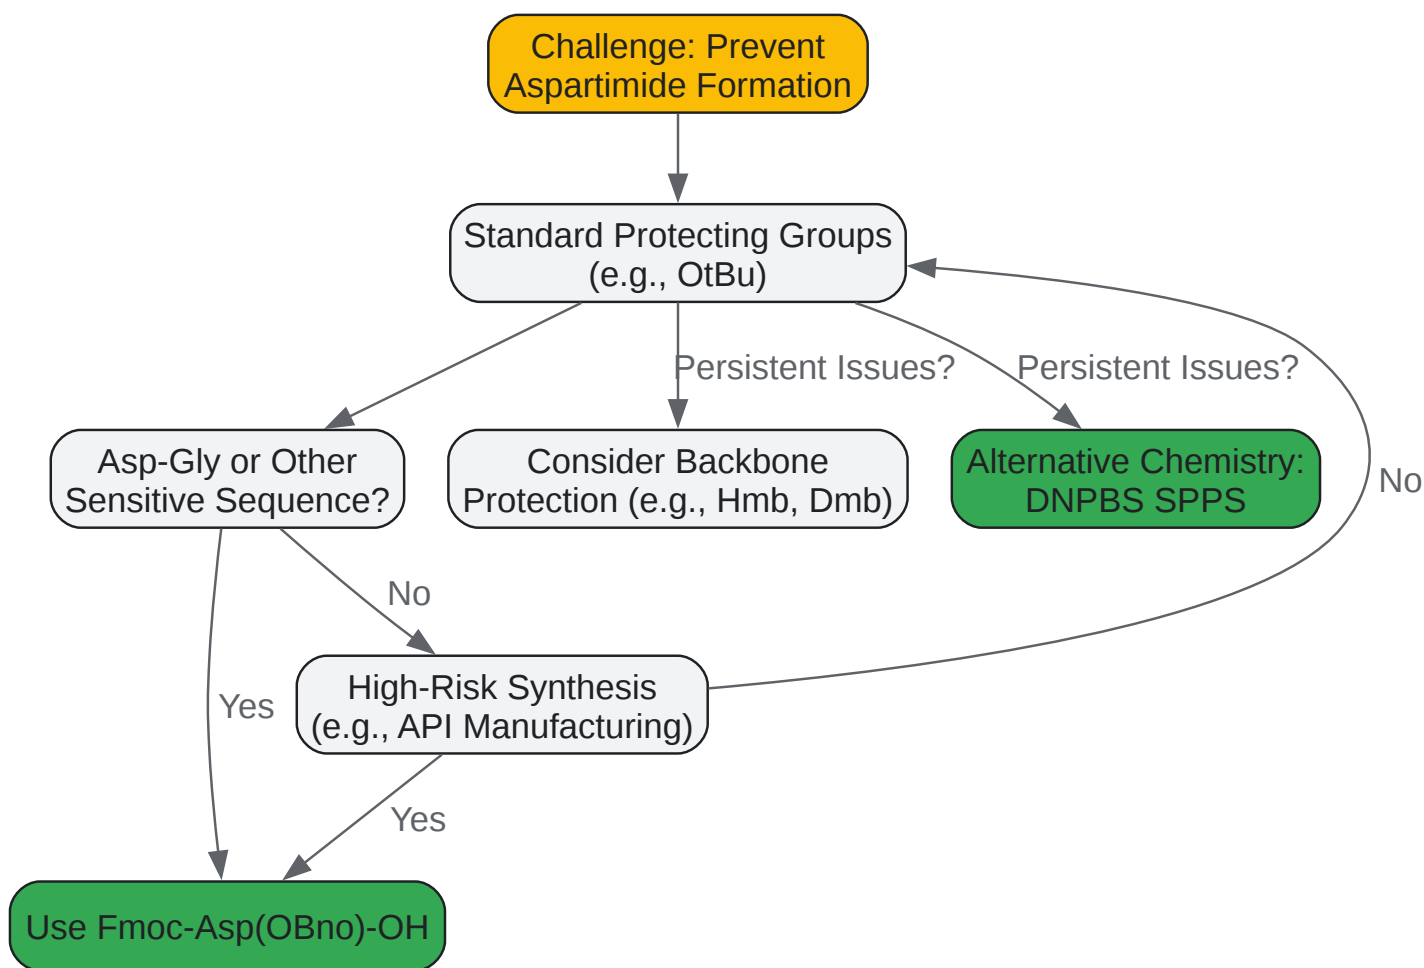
Challenge: Prevent Aspartimide Formation

Standard Protecting Groups (e.g., OtBu)

Persistent Issues?

Persistent Issues?

Asp-Gly or Other Sensitive Sequence?

Consider Backbone Protection (e.g., Hmb, Dmb)

Alternative Chemistry: DNPBS SPPS

No

No

Yes

High-Risk Synthesis (e.g., API Manufacturing)

Yes

Use Fmoc-Asp(OBno)-OH